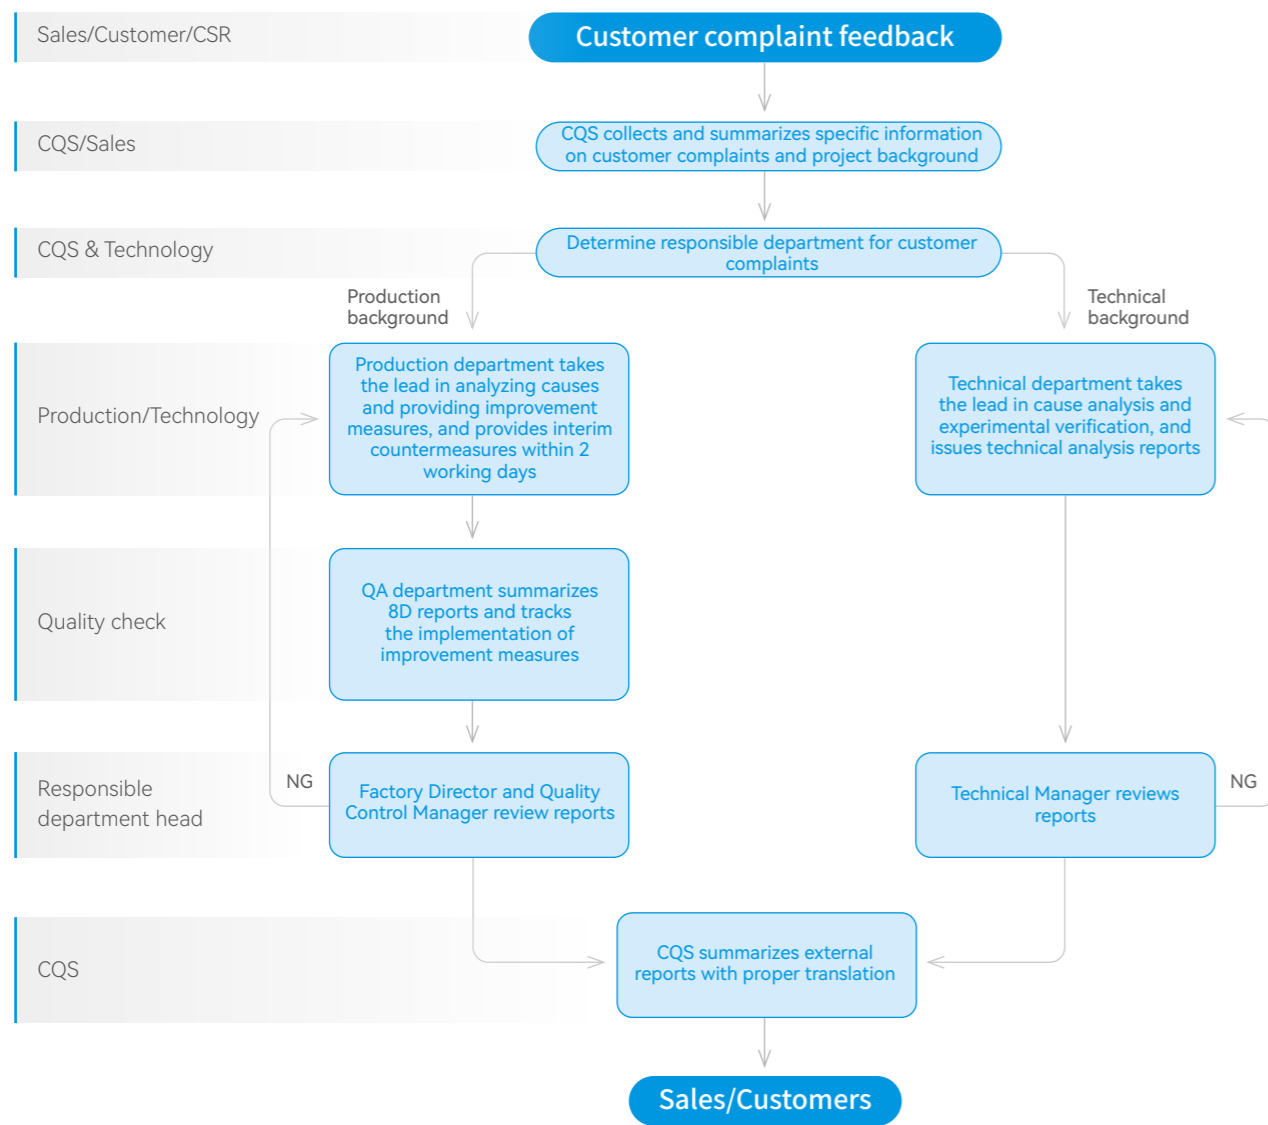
Sales/Customer/CSR

Customer complaint feedback

CQS/Sales

CQS collects and summarizes specific information on customer complaints and project background

CQS & Technology

Determine responsible department for customer complaints

Production background

Technical background

Production/Technology

Production department takes the lead in analyzing causes and providing improvement measures, and provides interim countermeasures within 2 working days

Technical department takes the lead in cause analysis and experimental verification, and issues technical analysis reports

Quality check

QA department summarizes 8D reports and tracks the implementation of improvement measures

Responsible department head

NG

Factory Director and Quality Control Manager review reports

Technical Manager reviews reports

NG

CQS

CQS summarizes external reports with proper translation

Sales/Customers